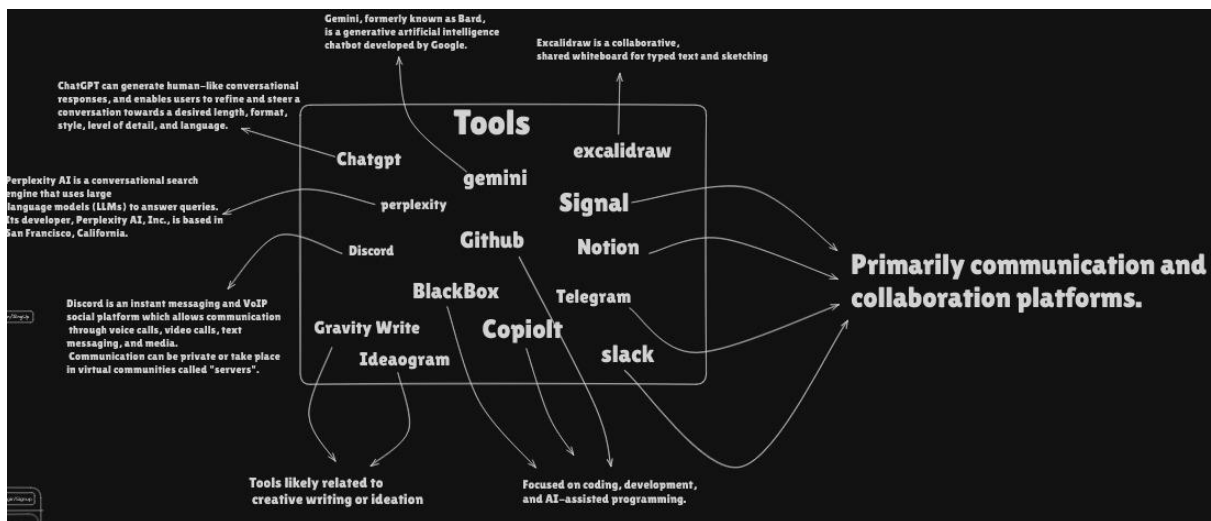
Gemini, formerly known as Bard, is a generative artificial intelligence chatbot developed by Google.

Excalidraw is a collaborative, shared whiteboard for typed text and sketching

ChatGPT can generate human-like conversational responses, and enables users to refine and steer a conversation towards a desired length, format, style, level of detail, and language.

Tools

Chatgpt

gemini

excalidraw

Perplexity AI is a conversational search engine that uses large language models (LLMs) to answer queries. Its developer, Perplexity AI, Inc., is based in San Francisco, California.

perplexity

Signal

Discord

Github

Notion

Primarily communication and collaboration platforms.

Discord is an instant messaging and VoIP social platform which allows communication through voice calls, video calls, text messaging, and media. Communication can be private or take place in virtual communities called "servers".

BlackBox

Telegram

Gravity Write

Copiolt

Ideaogram

slack

Tools likely related to creative writing or ideation

Focused on coding, development, and AI-assisted programming.